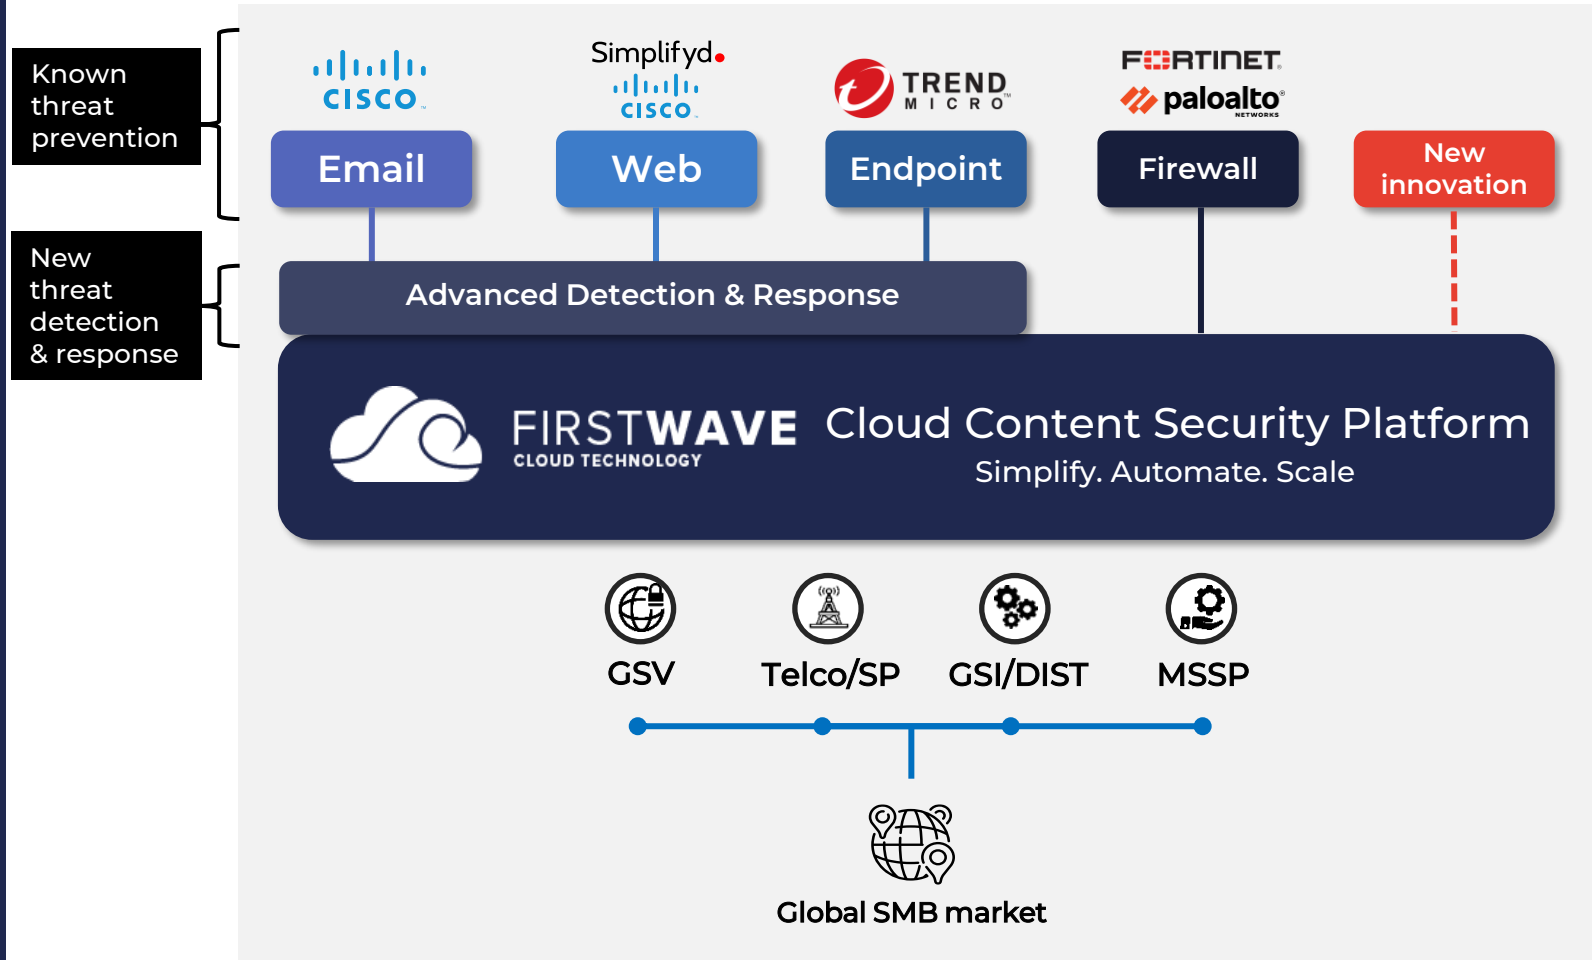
Known threat prevention

New threat detection & response

CISCO

Simplifyd.
CISCO

TREND MICRO

FORTINET
paloalto NETWORKS

Email

Web

Endpoint

Firewall

New innovation

Advanced Detection & Response

FIRSTWAVE
CLOUD TECHNOLOGY

Cloud Content Security Platform
Simplify. Automate. Scale

GSV

Telco/SP

GSI/DIST

MSSP

Global SMB market